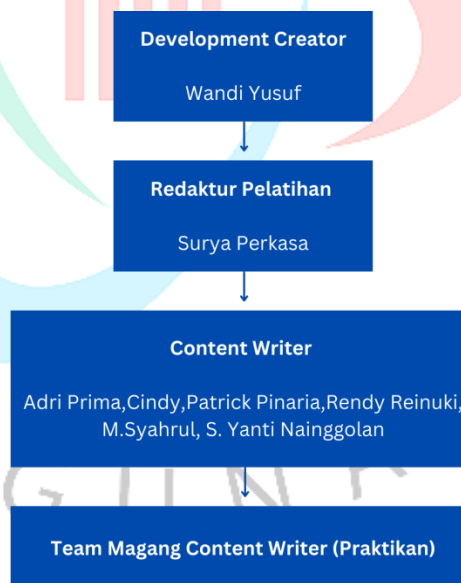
Development Creator

Wandi Yusuf

Redaktur Pelatihan

Surya Perkasa

Content Writer

Adri Prima,Cindy,Patrick Pinaria,Rendy Reinuki, M.Syahrul, S. Yanti Nainggolan

Team Magang Content Writer (Praktikan)